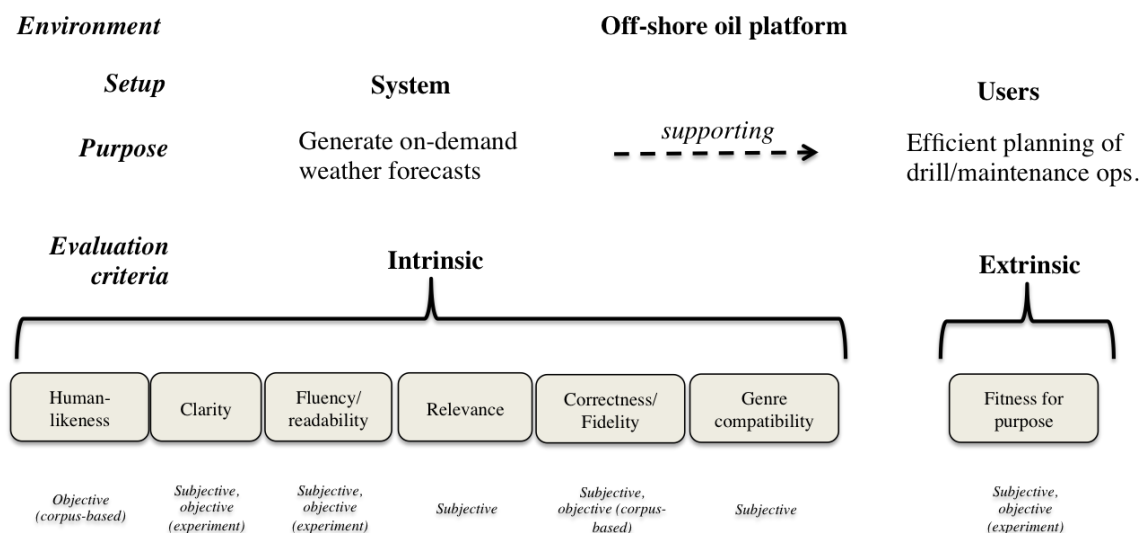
Environment

Off-shore oil platform

Setup

System

Users

Purpose

Generate on-demand weather forecasts

supporting

Efficient planning of drill/maintenance ops.

Evaluation criteria

Intrinsic

Extrinsic

Human-likeness

Clarity

Fluency/ readability

Relevance

Correctness/ Fidelity

Genre compatibility

Fitness for purpose

Objective (corpus-based)

Subjective, objective (experiment)

Subjective, objective (experiment)

Subjective

Subjective, objective (corpus-based)

Subjective

Subjective, objective (experiment)